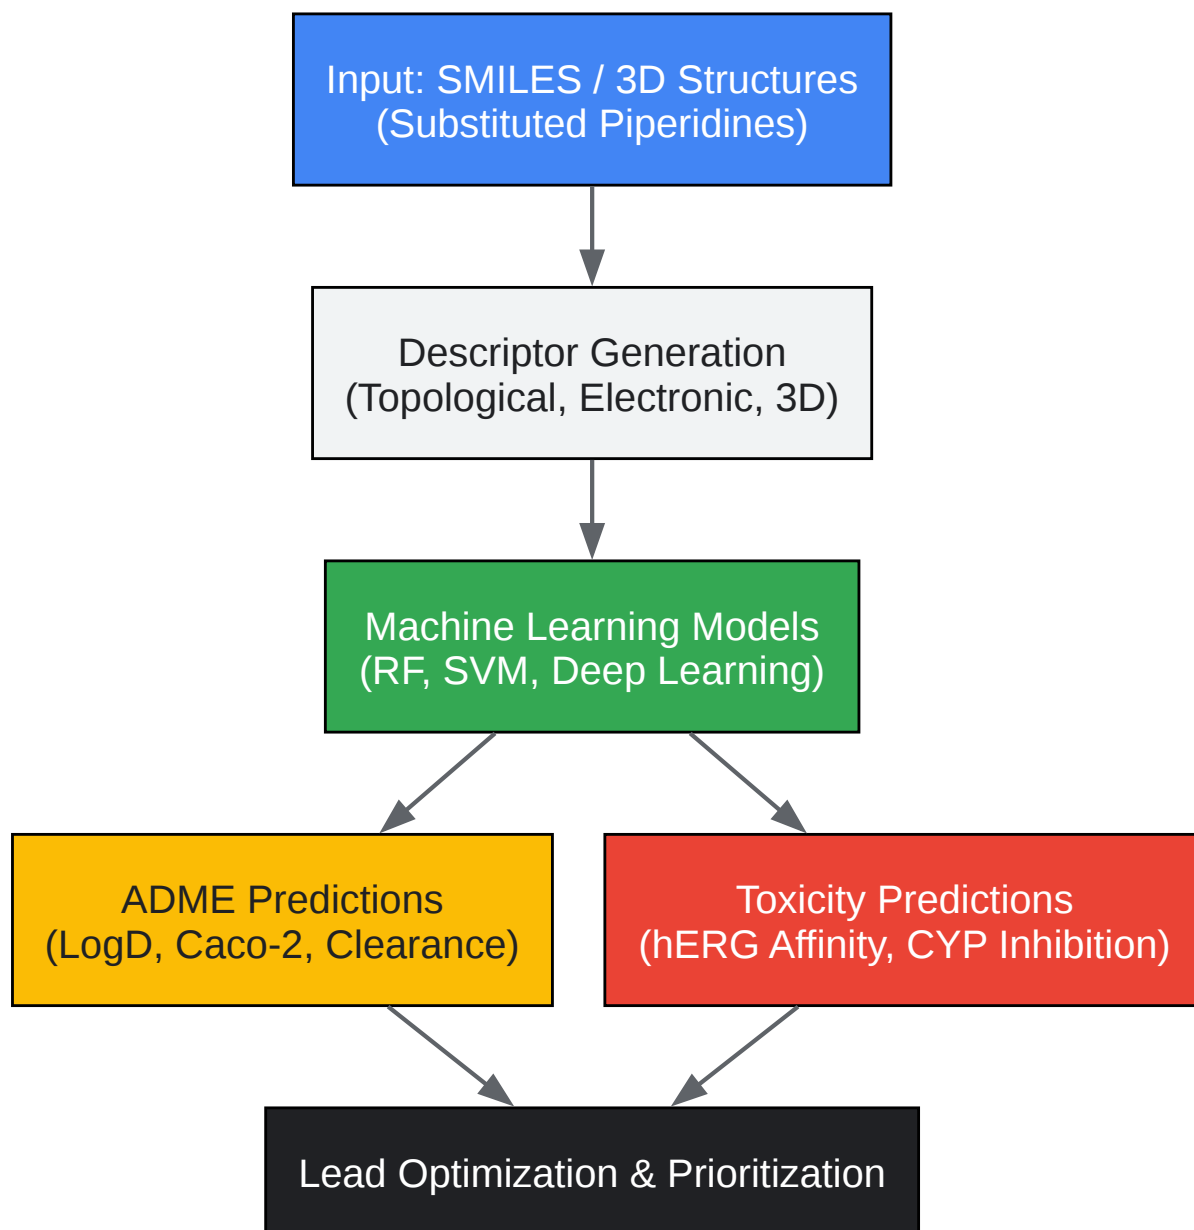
Input: SMILES / 3D Structures
(Substituted Piperidines)

Descriptor Generation
(Topological, Electronic, 3D)

Machine Learning Models
(RF, SVM, Deep Learning)

ADME Predictions
(LogD, Caco-2, Clearance)

Toxicity Predictions
(hERG Affinity, CYP Inhibition)

Lead Optimization & Prioritization